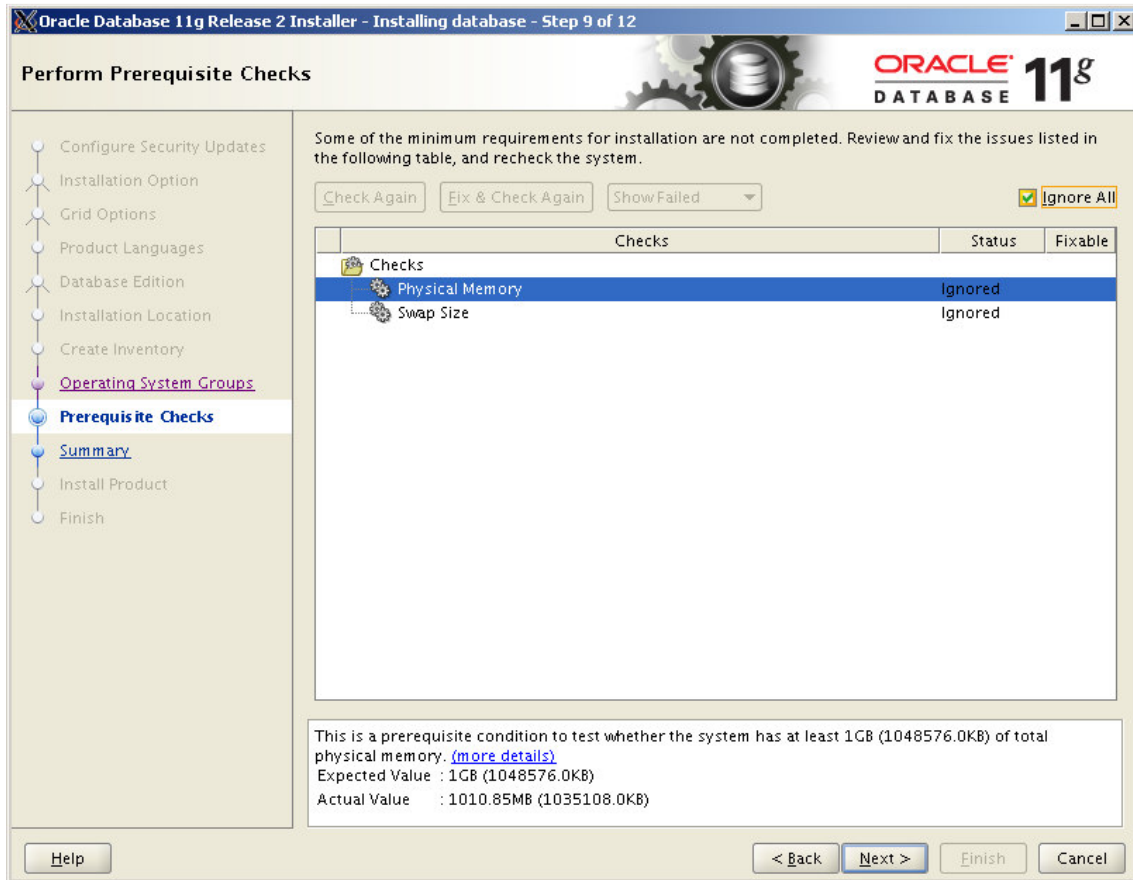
Oracle Database 11g Release 2 Installer - Installing database - Step 9 of 12

Perform Prerequisite Checks

ORACLE DATABASE 11g

Configure Security Updates
Installation Option
Grid Options
Product Languages
Database Edition
Installation Location
Create Inventory
Operating System Groups
Prerequisite Checks
Summary
Install Product
Finish

Some of the minimum requirements for installation are not completed. Review and fix the issues listed in the following table, and recheck the system.

Check Again | Fix & Check Again | Show Failed | Ignore All

| Checks | Status | Fixable |
|---|---|---|
| Checks | | |
| Physical Memory | Ignored | |
| Swap Size | Ignored | |

This is a prerequisite condition to test whether the system has at least 1GB (1048576.0KB) of total physical memory. (more details)
Expected Value : 1GB (1048576.0KB)
Actual Value : 1010.85MB (1035108.0KB)

Help | < Back | Next > | Finish | Cancel